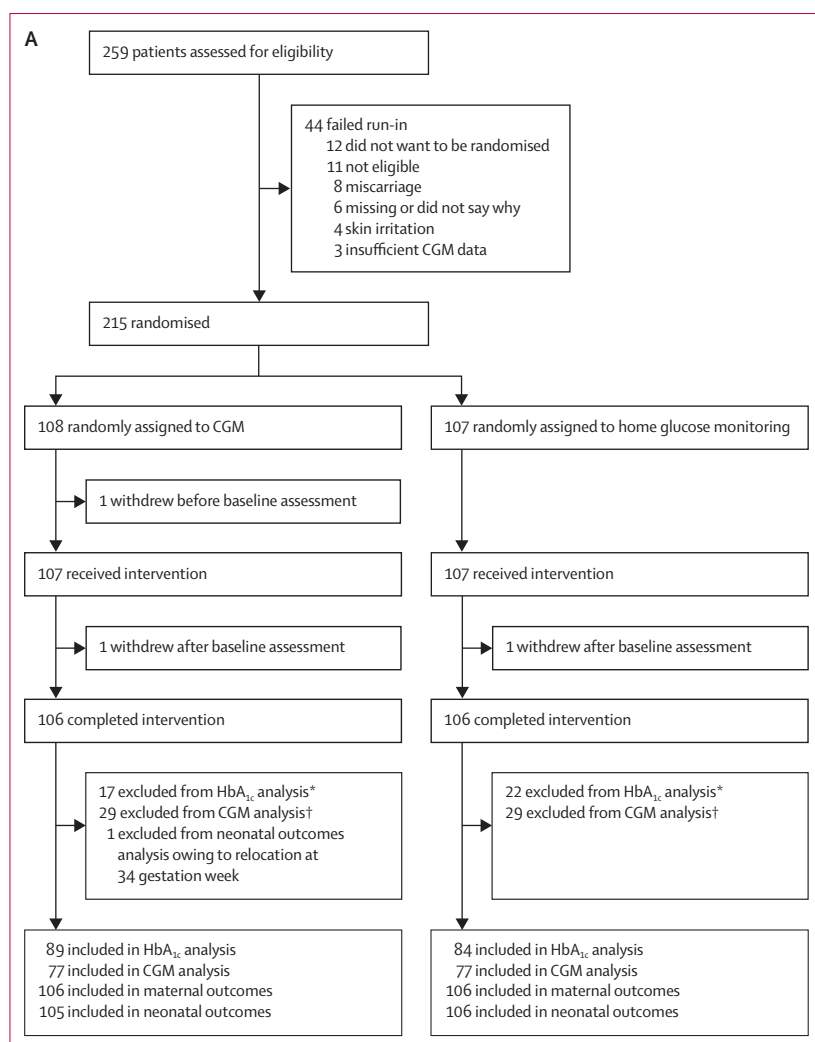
A

259 patients assessed for eligibility

44 failed run-in
12 did not want to be randomised
11 not eligible
8 miscarriage
6 missing or did not say why
4 skin irritation
3 insufficient CGM data

215 randomised

108 randomly assigned to CGM

107 randomly assigned to home glucose monitoring

1 withdrew before baseline assessment

107 received intervention

107 received intervention

1 withdrew after baseline assessment

1 withdrew after baseline assessment

106 completed intervention

106 completed intervention

17 excluded from $HbA_{1c}$ analysis*
29 excluded from CGM analysis†
1 excluded from neonatal outcomes analysis owing to relocation at 34 gestation week

22 excluded from $HbA_{1c}$ analysis*
29 excluded from CGM analysis†

89 included in $HbA_{1c}$ analysis
77 included in CGM analysis
106 included in maternal outcomes
105 included in neonatal outcomes

84 included in $HbA_{1c}$ analysis
77 included in CGM analysis
106 included in maternal outcomes
106 included in neonatal outcomes